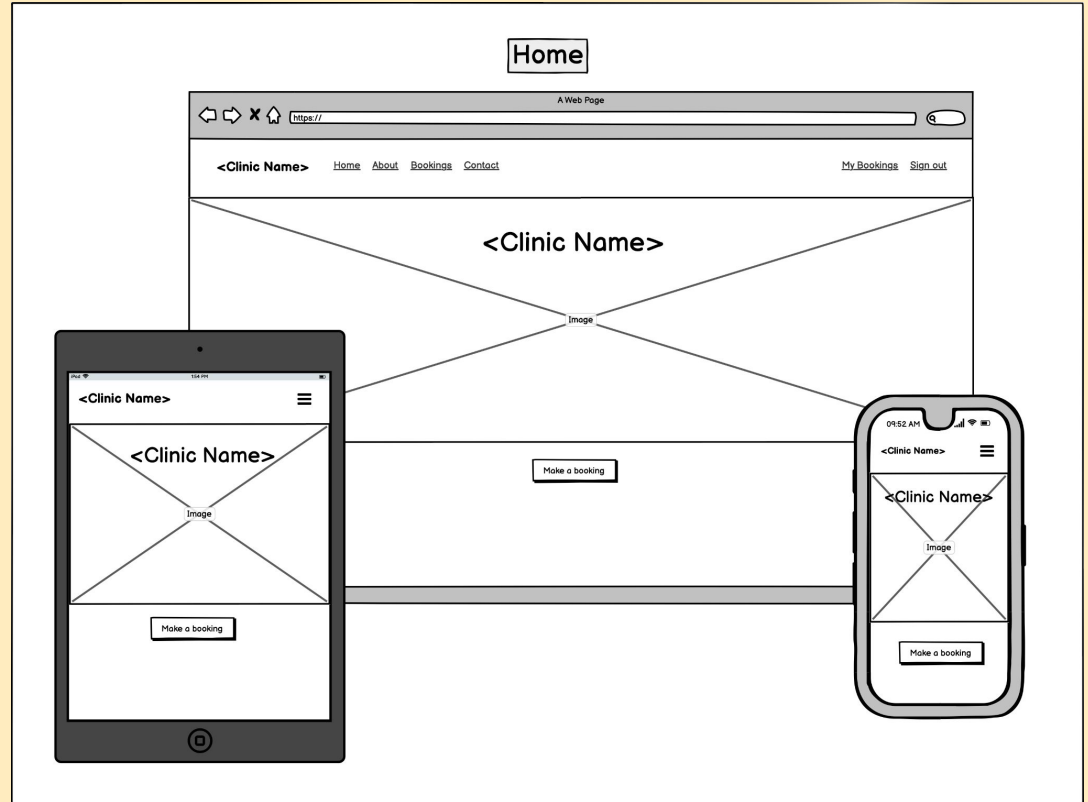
Home

A Web Page

https://

<Clinic Name>

Home About Bookings Contact

My Bookings Sign out

<Clinic Name>

Image

Make a booking

iPad

1:54 PM

<Clinic Name>

<Clinic Name>

Image

Make a booking

09:52 AM

<Clinic Name>

<Clinic Name>

Image

Make a booking